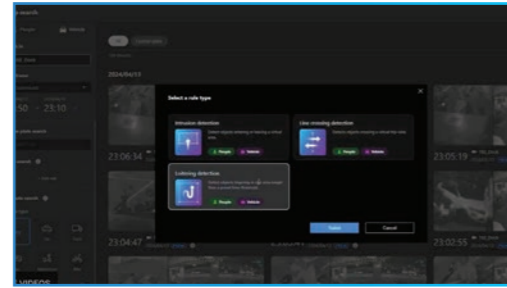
Select a rule type

Intrusion detection
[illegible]
People
Vehicle

Line crossing detection
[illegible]
People
Vehicle

Loitering detection
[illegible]
People
Vehicle

Select
Cancel

2024/04/17

23:06:14
23:05:19
23:04:47
23:02:55

50
23:10

People
Vehicle